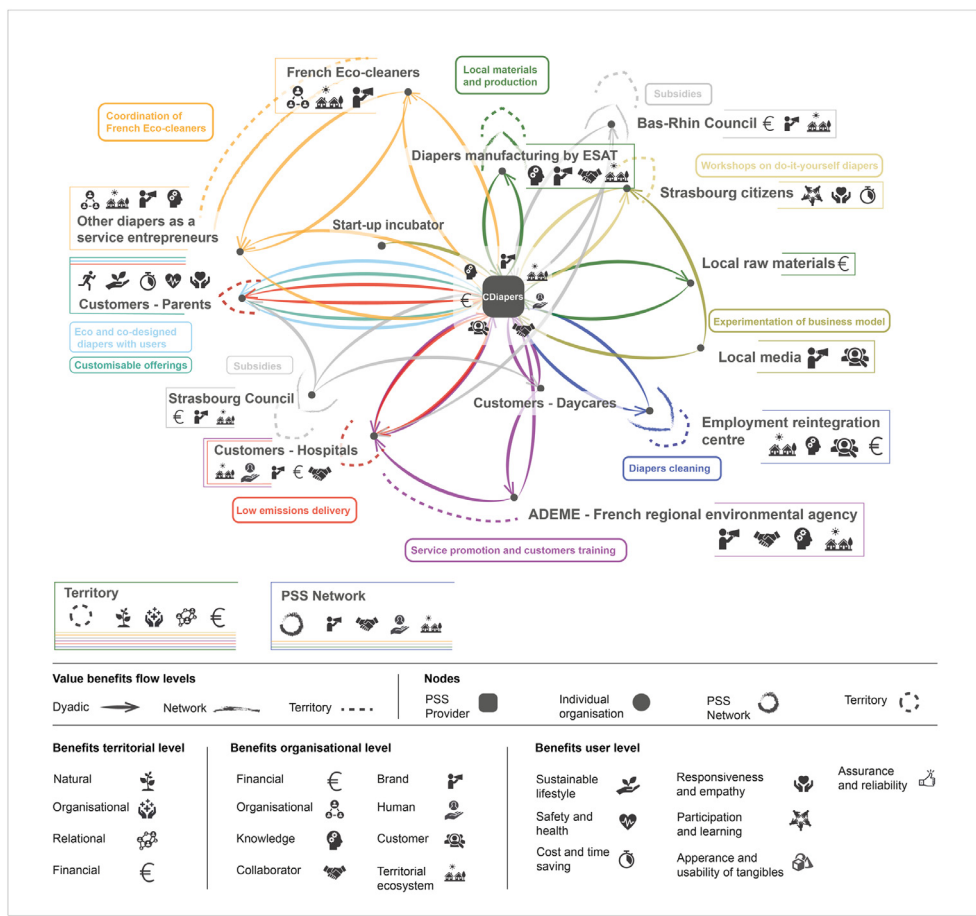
French Eco-cleaners

Coordination of French Eco-cleaners

Local materials and production

Subsidies

Bas-Rhin Council €

Diapers manufacturing by ESAT

Workshops on do-it-yourself diapers

Strasbourg citizens

Other diapers as a service entrepreneurs

Start-up incubator

Local raw materials €

Customers - Parents

CDiapers

€

Experimentation of business model

Eco and co-designed diapers with users

Customisable offerings

Local media

Subsidies

Strasbourg Council
€

Customers - Daycares

Employment reintegration centre €

Customers - Hospitals
€

Diapers cleaning

Low emissions delivery

ADEME - French regional environmental agency

Service promotion and customers training

Territory
€

PSS Network

Value benefits flow levels

Dyadic Network Territory

Nodes

PSS Provider

Individual organisation

PSS Network

Territory

Benefits territorial level

Natural

Organisational

Relational

Financial €

Benefits organisational level

Financial €

Organisational

Knowledge

Collaborator

Brand

Human

Customer

Territorial ecosystem

Benefits user level

Sustainable lifestyle

Safety and health

Cost and time saving

Responsiveness and empathy

Participation and learning

Apperance and usability of tangibles

Assurance and reliability